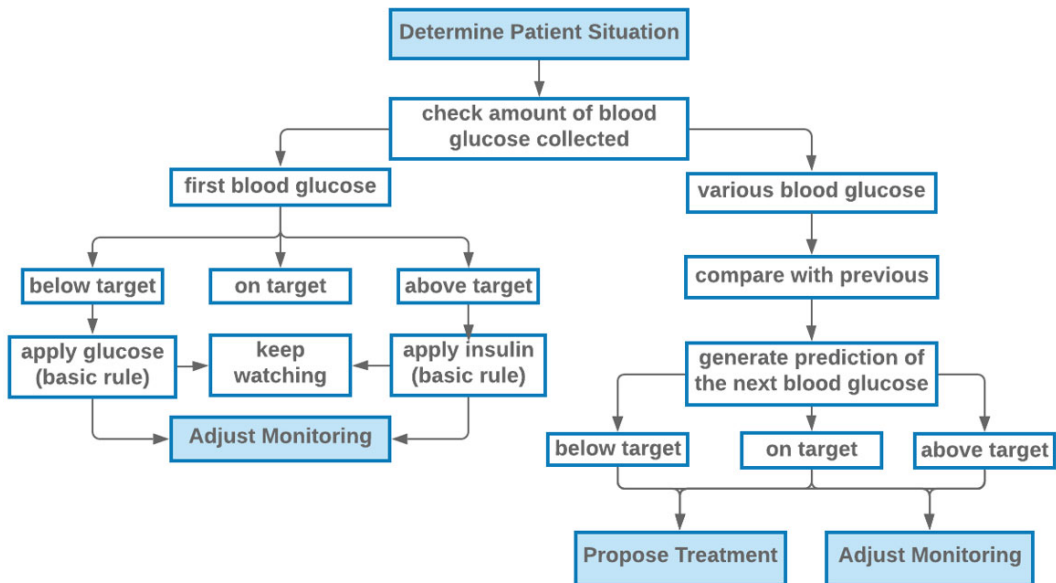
Determine Patient Situation

check amount of blood glucose collected

first blood glucose

various blood glucose

below target

on target

above target

apply glucose (basic rule)

keep watching

apply insulin (basic rule)

Adjust Monitoring

compare with previous

generate prediction of the next blood glucose

below target

on target

above target

Propose Treatment

Adjust Monitoring